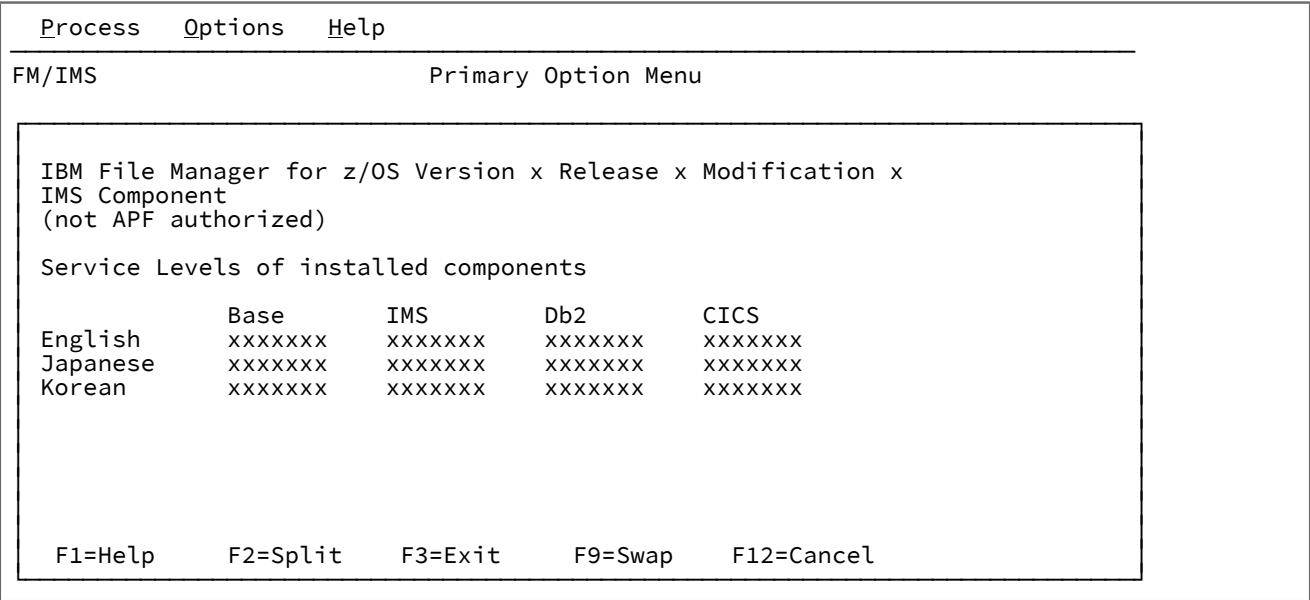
Process Options Help

FM/IMS Primary Option Menu

IBM File Manager for z/OS Version x Release x Modification x
IMS Component
(not APF authorized)

Service Levels of installed components

| | Base | IMS | Db2 | CICS |
|---|---|---|---|---|
| English | xxxxxxx | xxxxxxx | xxxxxxx | xxxxxxx |
| Japanese | xxxxxxx | xxxxxxx | xxxxxxx | xxxxxxx |
| Korean | xxxxxxx | xxxxxxx | xxxxxxx | xxxxxxx |

F1=Help F2=Split F3=Exit F9=Swap F12=Cancel